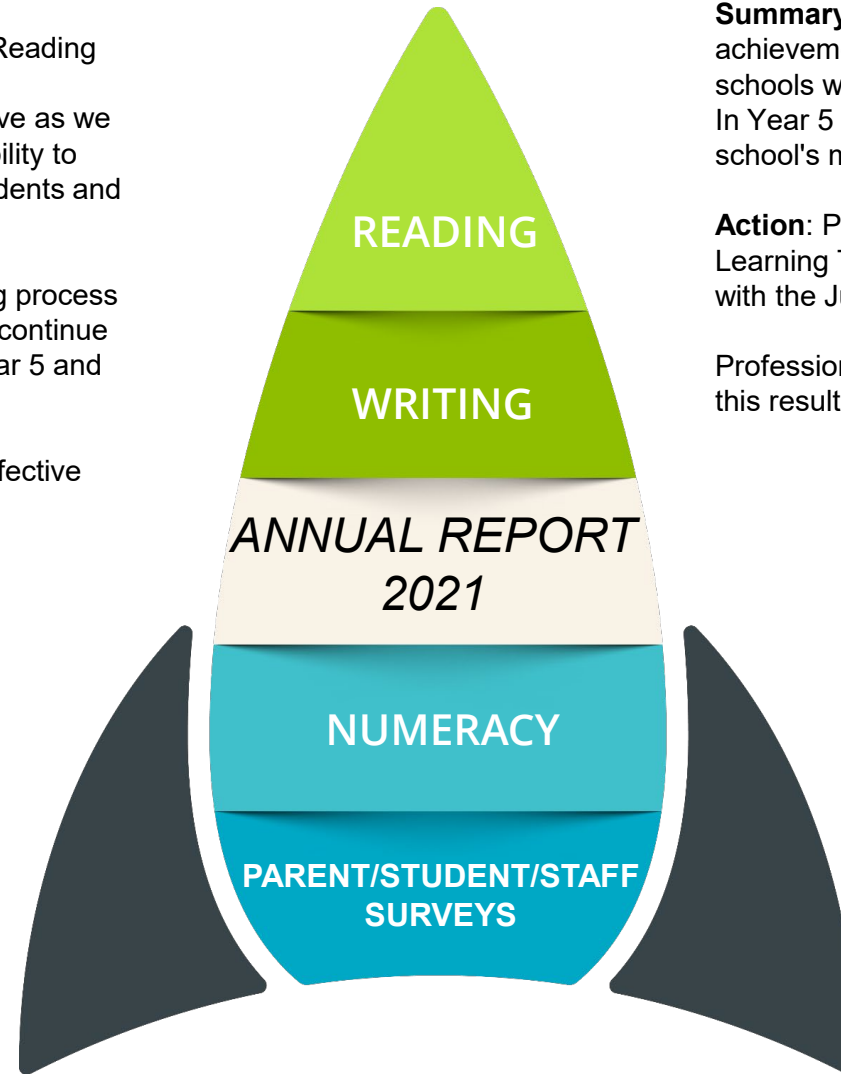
Reading

ve as we
ility to
dents and

g process
continue
ar 5 and

fective

READING

WRITING

ANNUAL REPORT 2021

NUMERACY

PARENT/STUDENT/STAFF SURVEYS

**Summary**
achievem
schools w
In Year 5
school's m

**Action**: P
Learning
with the J

Profession
this result